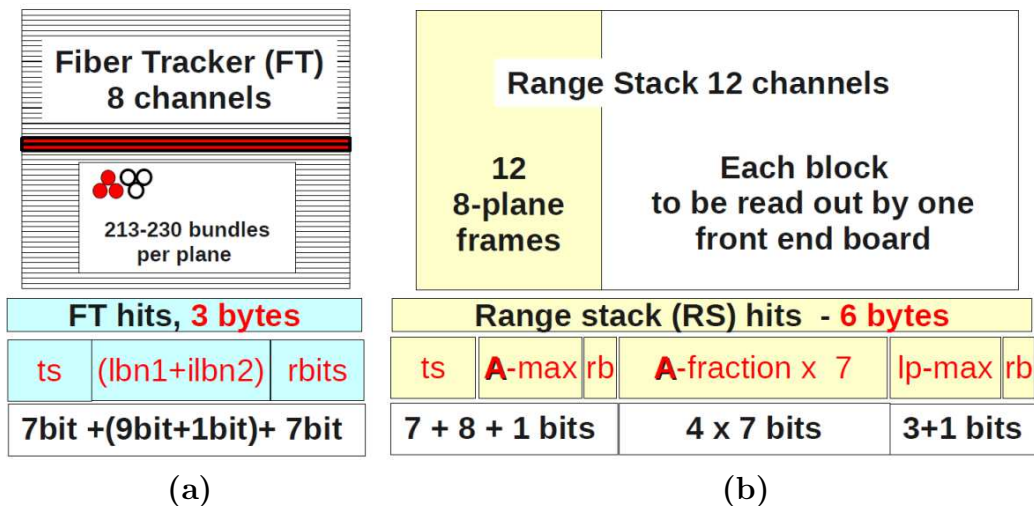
Fiber Tracker (FT)
8 channels

213-230 bundles per plane

FT hits, 3 bytes

| ts | (lbn1+ilbn2) | rbits |
|---|---|---|
| 7bit +(9bit+1bit)+ 7bit | | |

(a)

Range Stack 12 channels

12
8-plane
frames

Each block
to be read out by one
front end board

Range stack (RS) hits - 6 bytes

| ts | A-max | rb | A-fraction x 7 | lp-max | rb |
|---|---|---|---|---|---|
| 7 + 8 + 1 bits | | | 4 x 7 bits | 3+1 bits | |

(b)